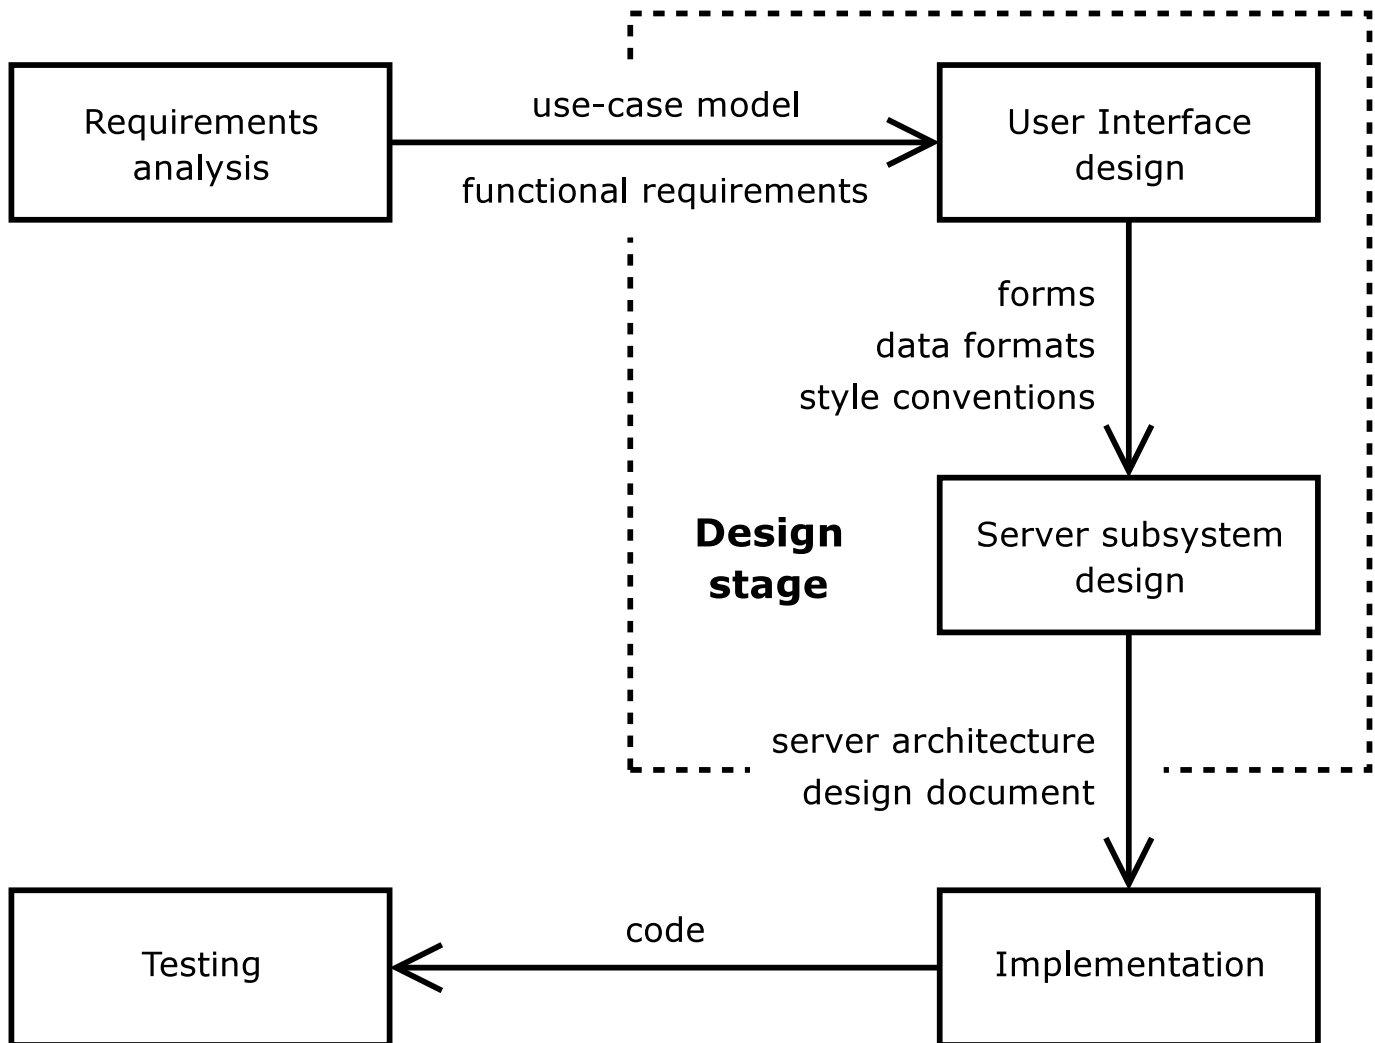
Requirements analysis

use-case model

functional requirements

User Interface design

forms
data formats
style conventions

Design stage

Server subsystem design

server architecture
design document

Testing

code

Implementation